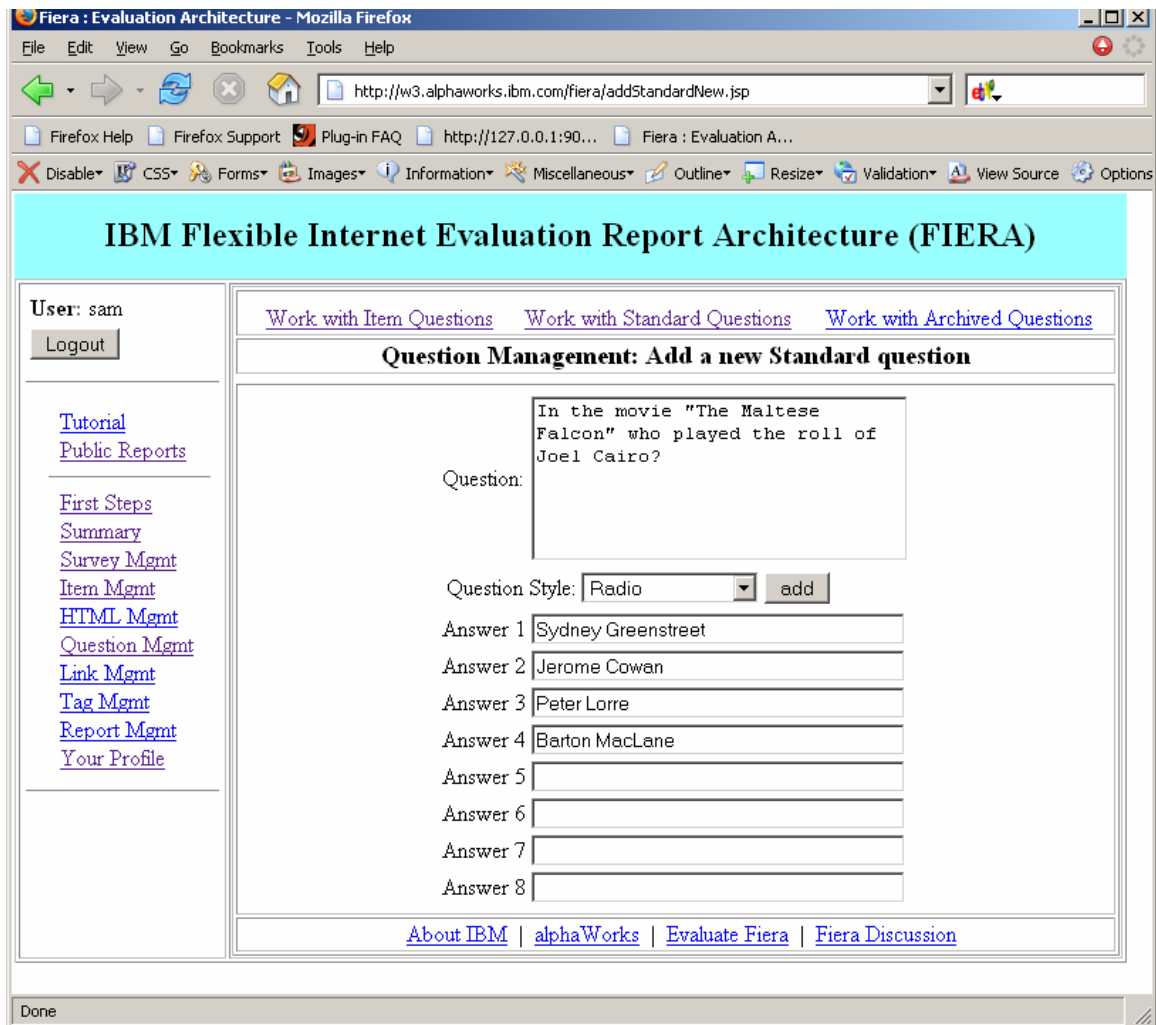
Fiera : Evaluation Architecture - Mozilla Firefox

File Edit View Go Bookmarks Tools Help

http://w3.alphaworks.ibm.com/fiera/addStandardNew.jsp

Firefox Help Firefox Support Plug-in FAQ http://127.0.0.1:90... Fiera : Evaluation A...

Disable CSS Forms Images Information Miscellaneous Outline Resize Validation View Source Options

IBM Flexible Internet Evaluation Report Architecture (FIERA)

User: sam
Logout

Tutorial
Public Reports

First Steps
Summary
Survey Mgmt
Item Mgmt
HTML Mgmt
Question Mgmt
Link Mgmt
Tag Mgmt
Report Mgmt
Your Profile

Work with Item Questions Work with Standard Questions Work with Archived Questions

Question Management: Add a new Standard question

Question: In the movie "The Maltese Falcon" who played the roll of Joel Cairo?

Question Style: Radio add

Answer 1 Sydney Greenstreet
Answer 2 Jerome Cowan
Answer 3 Peter Lorre
Answer 4 Barton MacLane
Answer 5
Answer 6
Answer 7
Answer 8

About IBM | alphaWorks | Evaluate Fiera | Fiera Discussion

Done